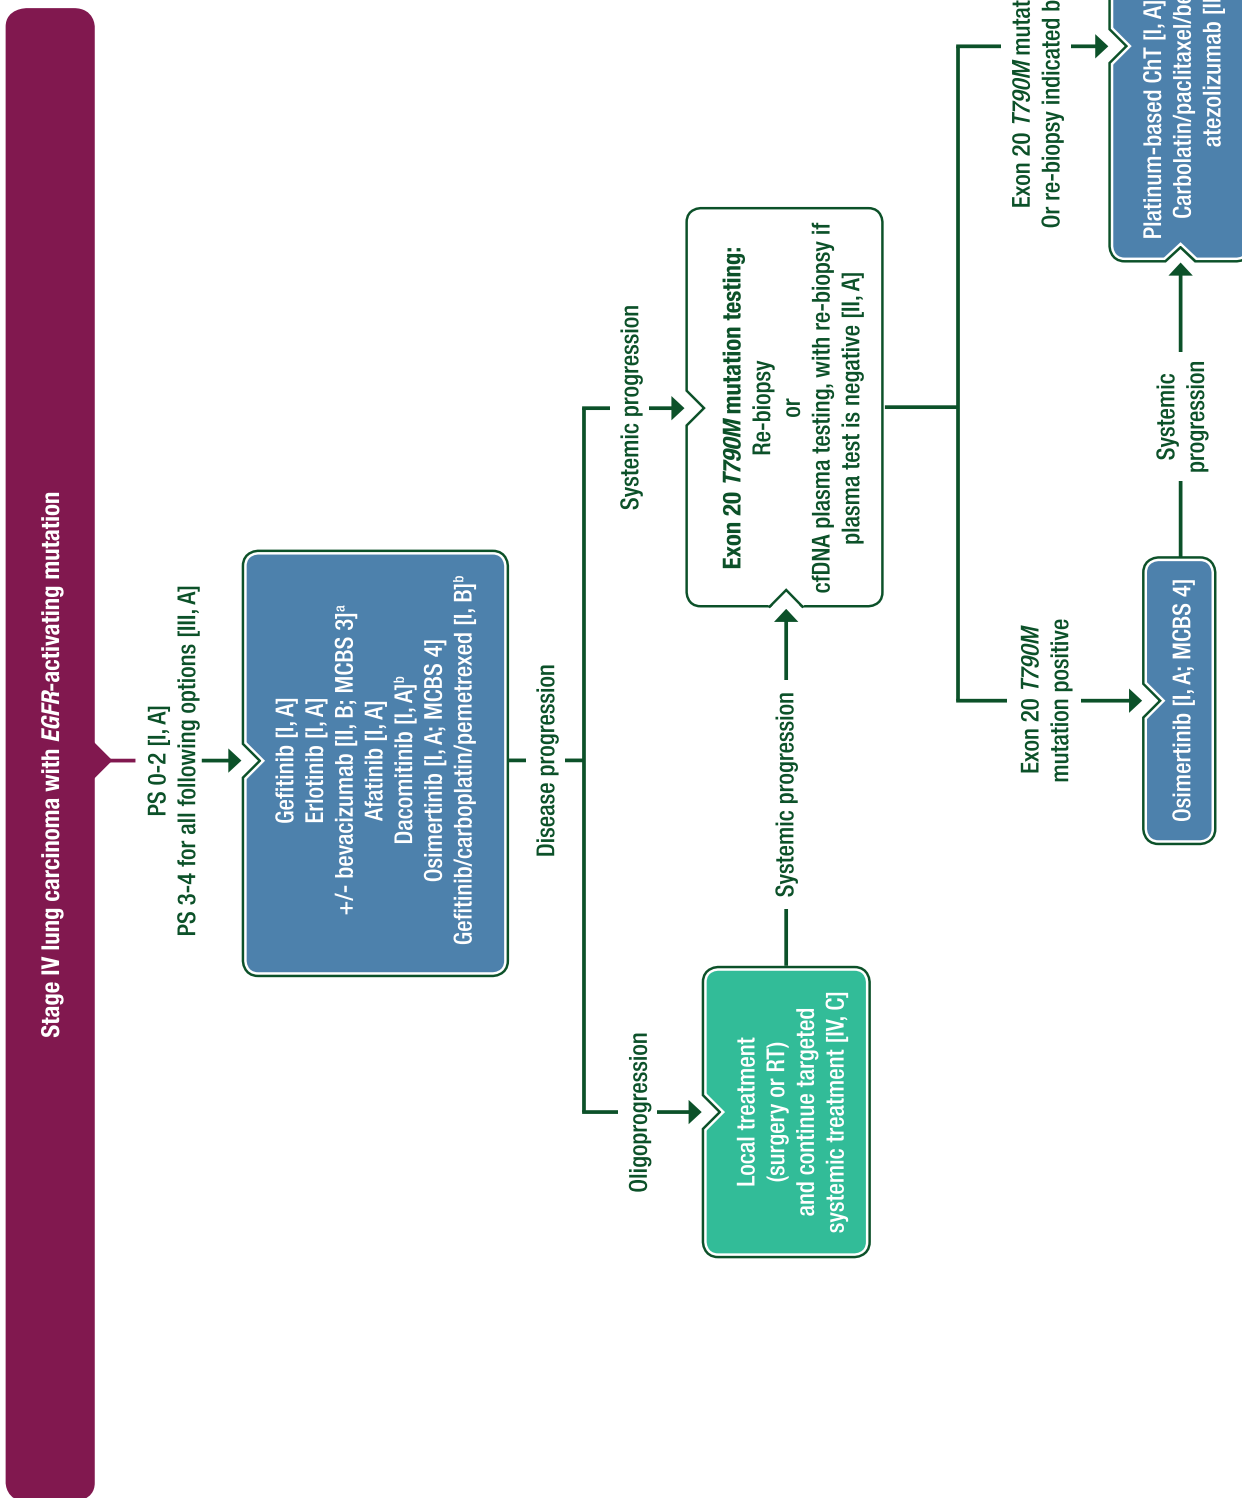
Stage IV lung carcinoma with *EGFR*-activating mutation

PS 0-2 [I, A]
PS 3-4 for all following options [III, A]

Gefitinib [I, A]
Erlotinib [I, A]
+/- bevacizumab [II, B; MCBS 3]$^a$
Afatinib [I, A]
Dacomitinib [I, A]$^b$
Osimertinib [I, A; MCBS 4]
Gefitinib/carboplatin/pemetrexed [I, B]$^b$

Disease progression

Oligoprogression

Local treatment (surgery or RT) and continue targeted systemic treatment [IV, C]

Systemic progression

Systemic progression

**Exon 20 *T790M* mutation testing:**
Re-biopsy
or
cfDNA plasma testing, with re-biopsy if plasma test is negative [II, A]

Exon 20 *T790M* mutation positive

Osimertinib [I, A; MCBS 4]

Systemic progression

Exon 20 *T790M* mutat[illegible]
Or re-biopsy indicated b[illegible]

Platinum-based ChT [I, A]
Carbolatin/paclitaxel/b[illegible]
atezolizumab [I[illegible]